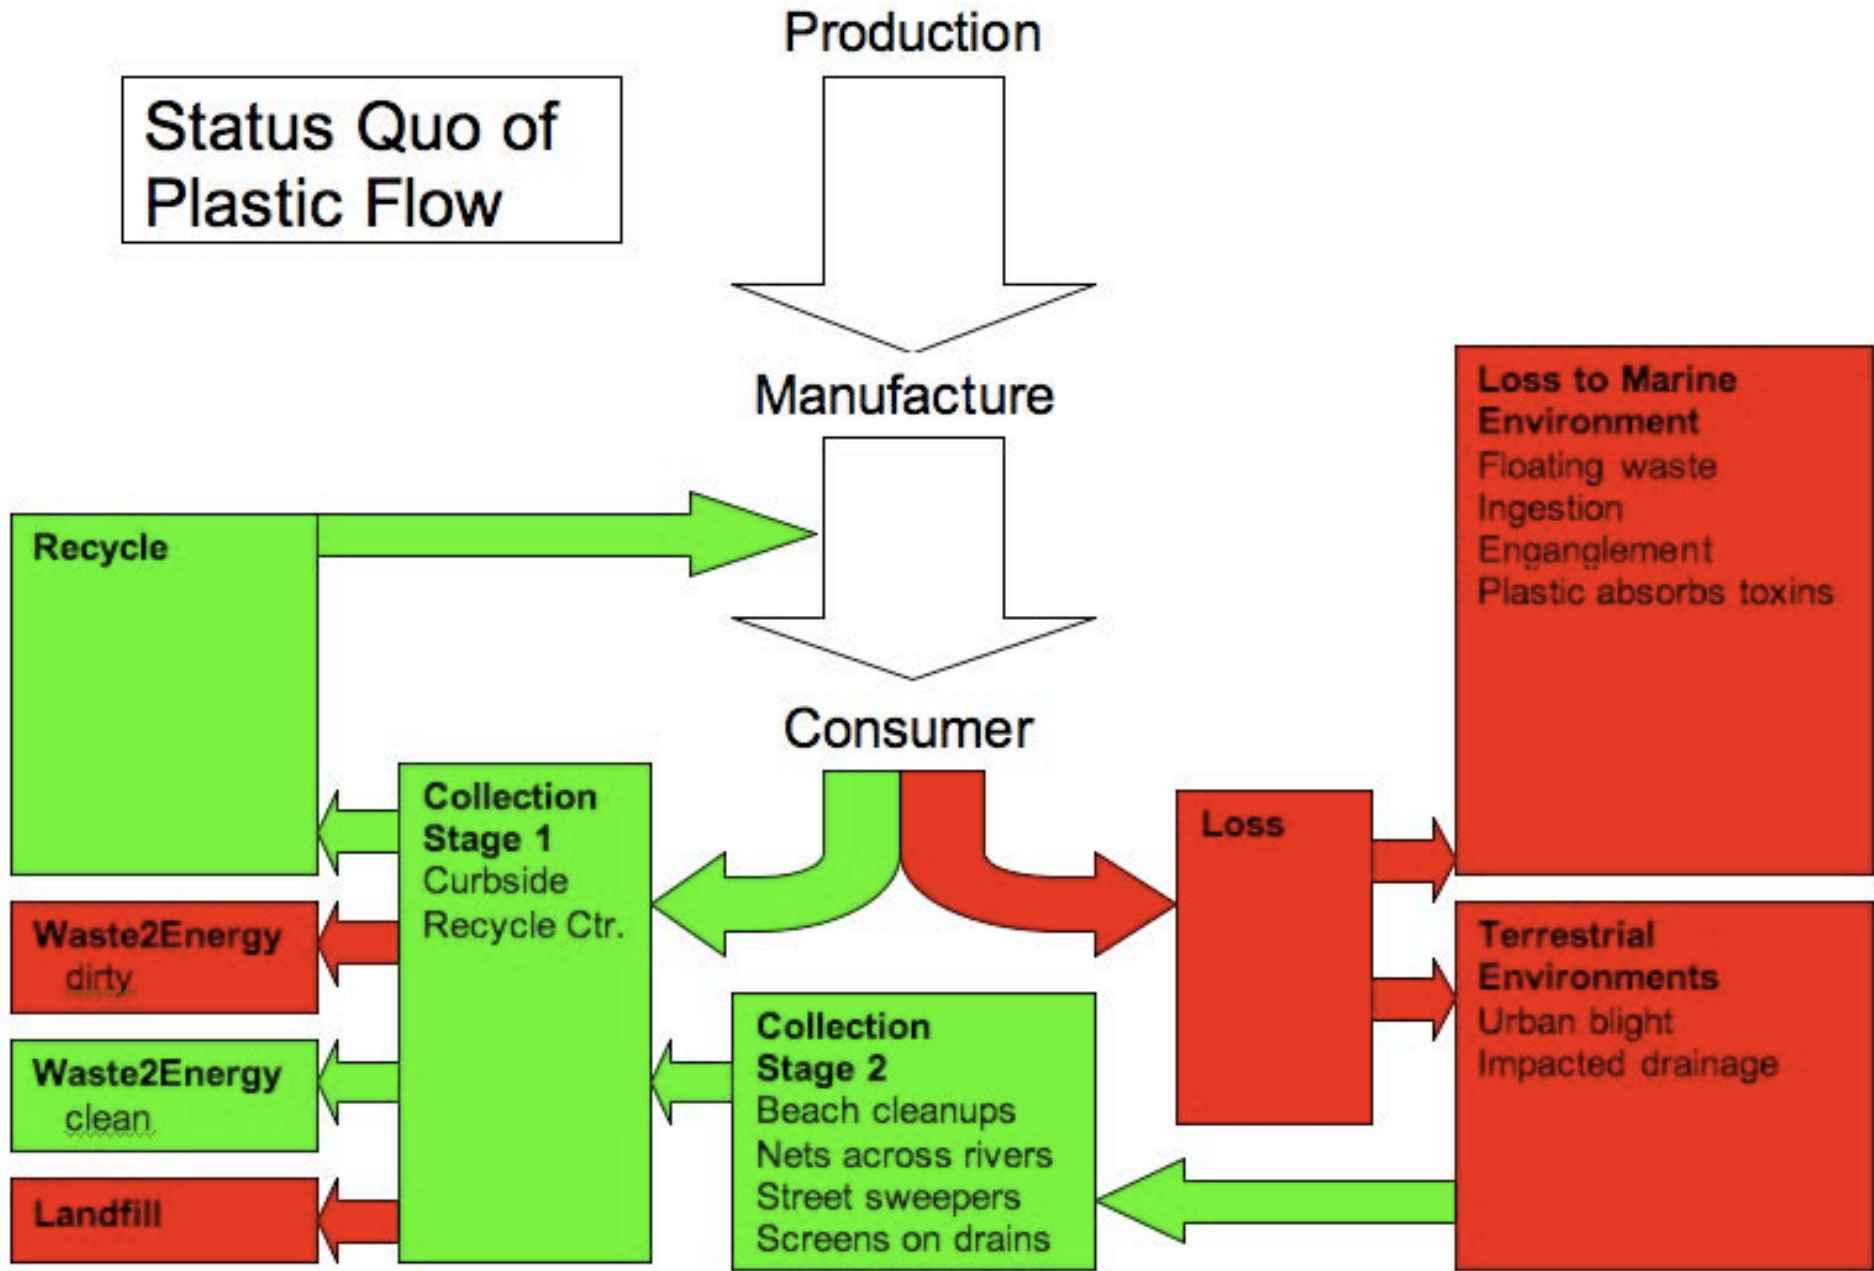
Status Quo of Plastic Flow

Production

Manufacture

Consumer

Recycle

Collection Stage 1
Curbside
Recycle Ctr.

Waste2Energy
dirty

Waste2Energy
clean

Landfill

Collection Stage 2
Beach cleanups
Nets across rivers
Street sweepers
Screens on drains

Loss

Loss to Marine Environment
Floating waste
Ingestion
Enganglement
Plastic absorbs toxins

Terrestrial Environments
Urban blight
Impacted drainage